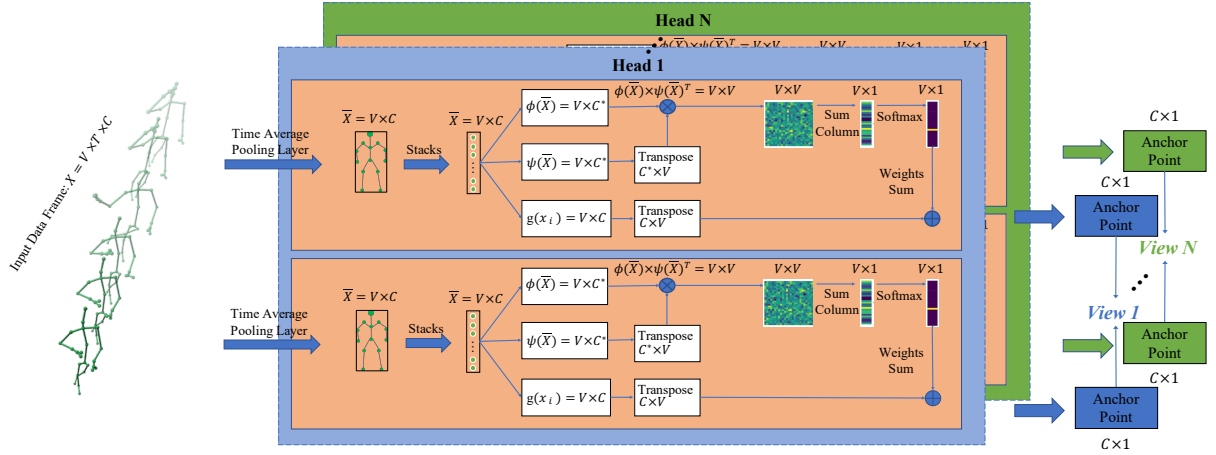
Input Data Frame: $X = V \times T \times C$

Head N

$\phi(\overline{X})\times\psi(\overline{X})^T = V\times V$ $V\times V$ $V\times 1$ $V\times 1$

Head 1

Time Average Pooling Layer

$\overline{X} = V\times C$

Stacks

$\overline{X} = V\times C$

$\phi(\overline{X}) = V\times C^*$

$\phi(\overline{X})\times\psi(\overline{X})^T = V\times V$

$V\times V$

$V\times 1$

$V\times 1$

Sum Column

Softmax

$\psi(\overline{X}) = V\times C^*$

Transpose $C^*\times V$

Weights Sum

$g(x_i) = V\times C$

Transpose $C\times V$

Time Average Pooling Layer

$\overline{X} = V\times C$

Stacks

$\overline{X} = V\times C$

$\phi(\overline{X}) = V\times C^*$

$\phi(\overline{X})\times\psi(\overline{X})^T = V\times V$

$V\times V$

$V\times 1$

$V\times 1$

Sum Column

Softmax

$\psi(\overline{X}) = V\times C^*$

Transpose $C^*\times V$

Weights Sum

$g(x_i) = V\times C$

Transpose $C\times V$

$C\times 1$

Anchor Point

$C\times 1$

Anchor Point

View N

View 1

Anchor Point

$C\times 1$

Anchor Point

$C\times 1$